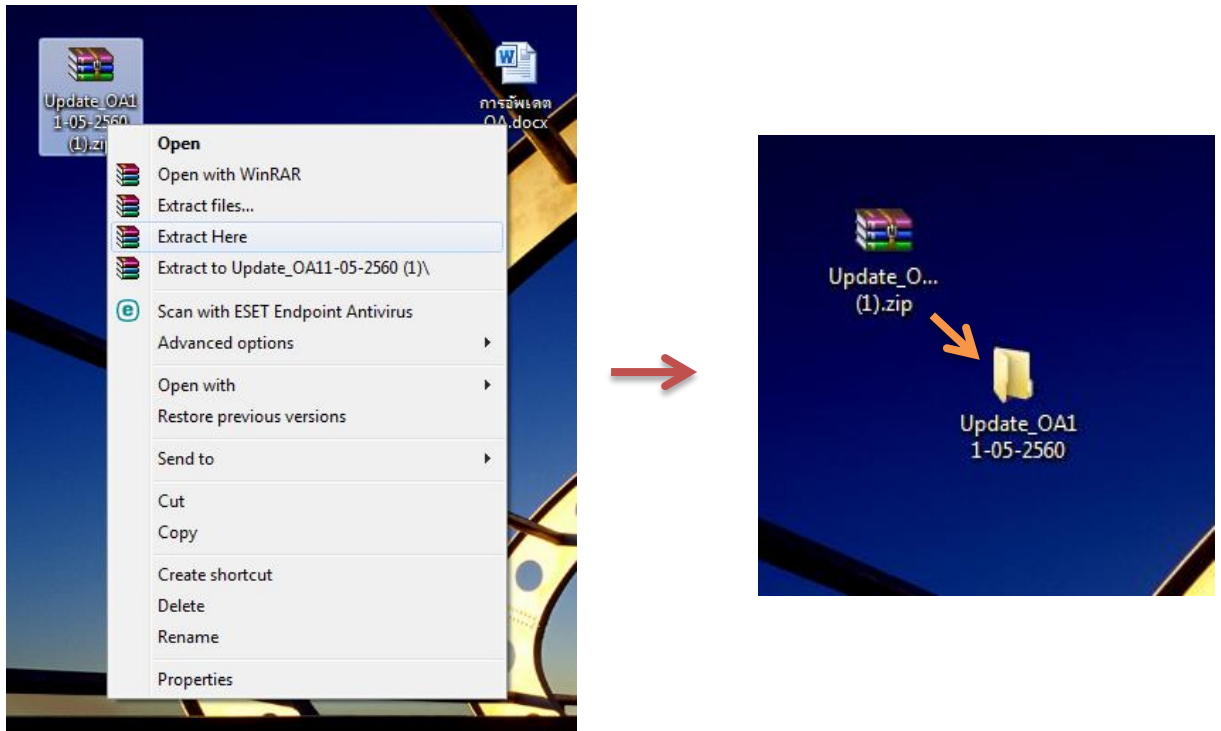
Update_OA1 1-05-2560 (1).zip

การอัพเดต OA.docx

Open
Open with WinRAR
Extract files...
Extract Here
Extract to Update_OA11-05-2560 (1)\
Scan with ESET Endpoint Antivirus
Advanced options
Open with
Restore previous versions
Send to
Cut
Copy
Create shortcut
Delete
Rename
Properties

Update_O... (1).zip

Update_OA1 1-05-2560